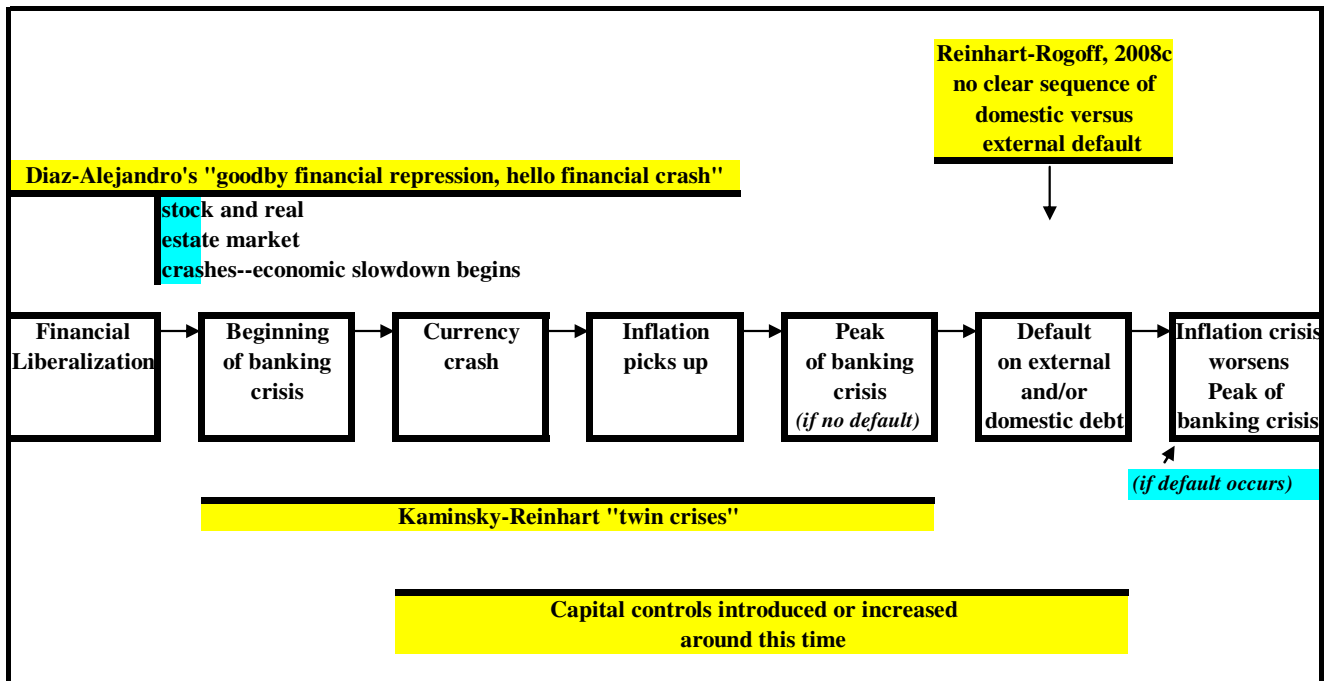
Reinhart-Rogoff, 2008c
no clear sequence of
domestic versus
external default

Diaz-Alejandro's "goodby financial repression, hello financial crash"

stock and real
estate market
crashes--economic slowdown begins

Financial Liberalization

Beginning of banking crisis

Currency crash

Inflation picks up

Peak of banking crisis
(if no default)

Default on external and/or domestic debt

Inflation crisis worsens
Peak of banking crisis

(if default occurs)

Kaminsky-Reinhart "twin crises"

Capital controls introduced or increased
around this time